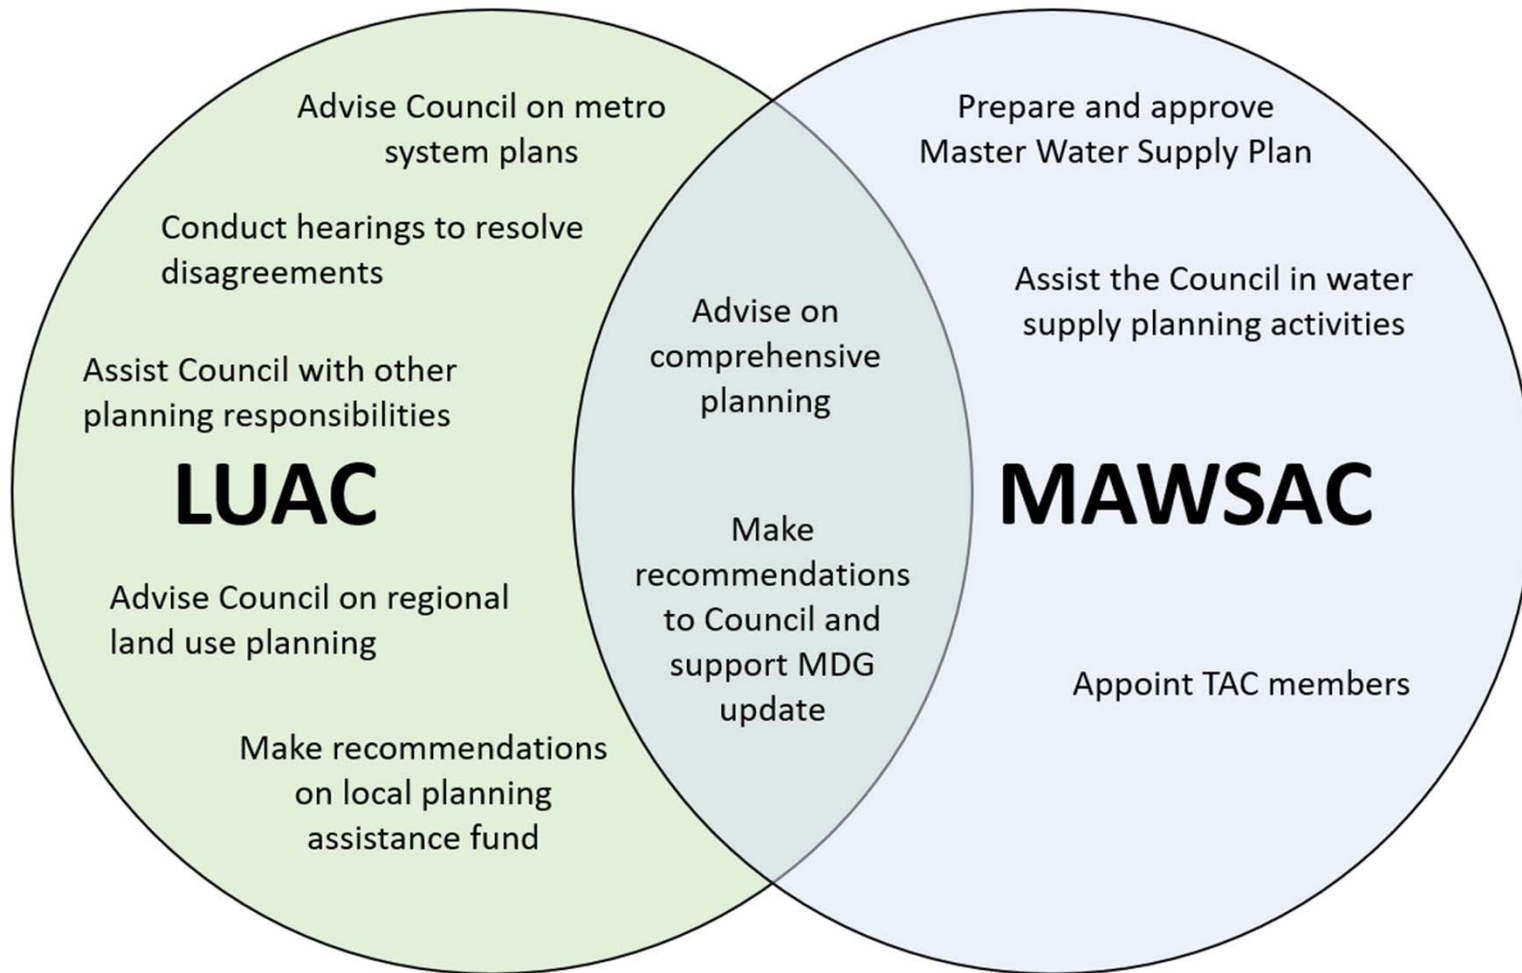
Advise Council on metro system plans

Conduct hearings to resolve disagreements

Assist Council with other planning responsibilities

LUAC

Advise Council on regional land use planning

Make recommendations on local planning assistance fund

Advise on comprehensive planning

Make recommendations to Council and support MDG update

Prepare and approve Master Water Supply Plan

Assist the Council in water supply planning activities

MAWSAC

Appoint TAC members